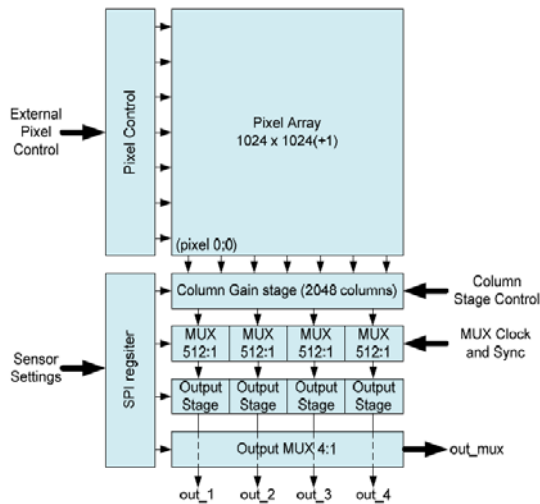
External Pixel Control

Pixel Control

Pixel Array
1024 x 1024(+1)

(pixel 0;0)

Column Gain stage (2048 columns)

Column Stage Control

Sensor Settings

SPI regsiter

MUX 512:1

MUX 512:1

MUX 512:1

MUX 512:1

MUX Clock and Sync

Output Stage

Output Stage

Output Stage

Output Stage

Output MUX 4:1

out_mux

out_1

out_2

out_3

out_4